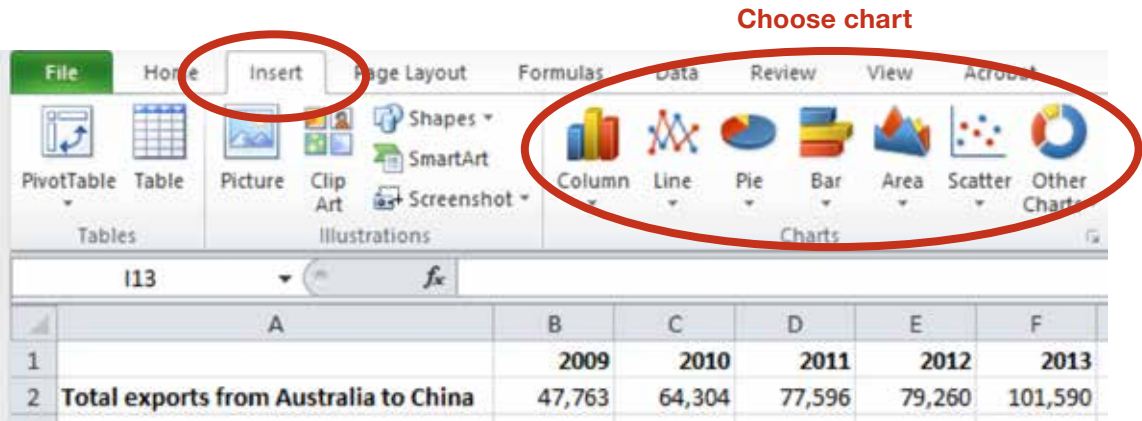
Choose chart

File Home Insert Page Layout Formulas Data Review View Acrobat

PivotTable Table
Tables

Picture Clip Art
Shapes
SmartArt
Screenshot
Illustrations

Column Line Pie Bar Area Scatter Other Charts
Charts

I13 $f_x$

| | A | B | C | D | E | F |
|---|---|---|---|---|---|---|
| 1 | | 2009 | 2010 | 2011 | 2012 | 2013 |
| 2 | Total exports from Australia to China | 47,763 | 64,304 | 77,596 | 79,260 | 101,590 |